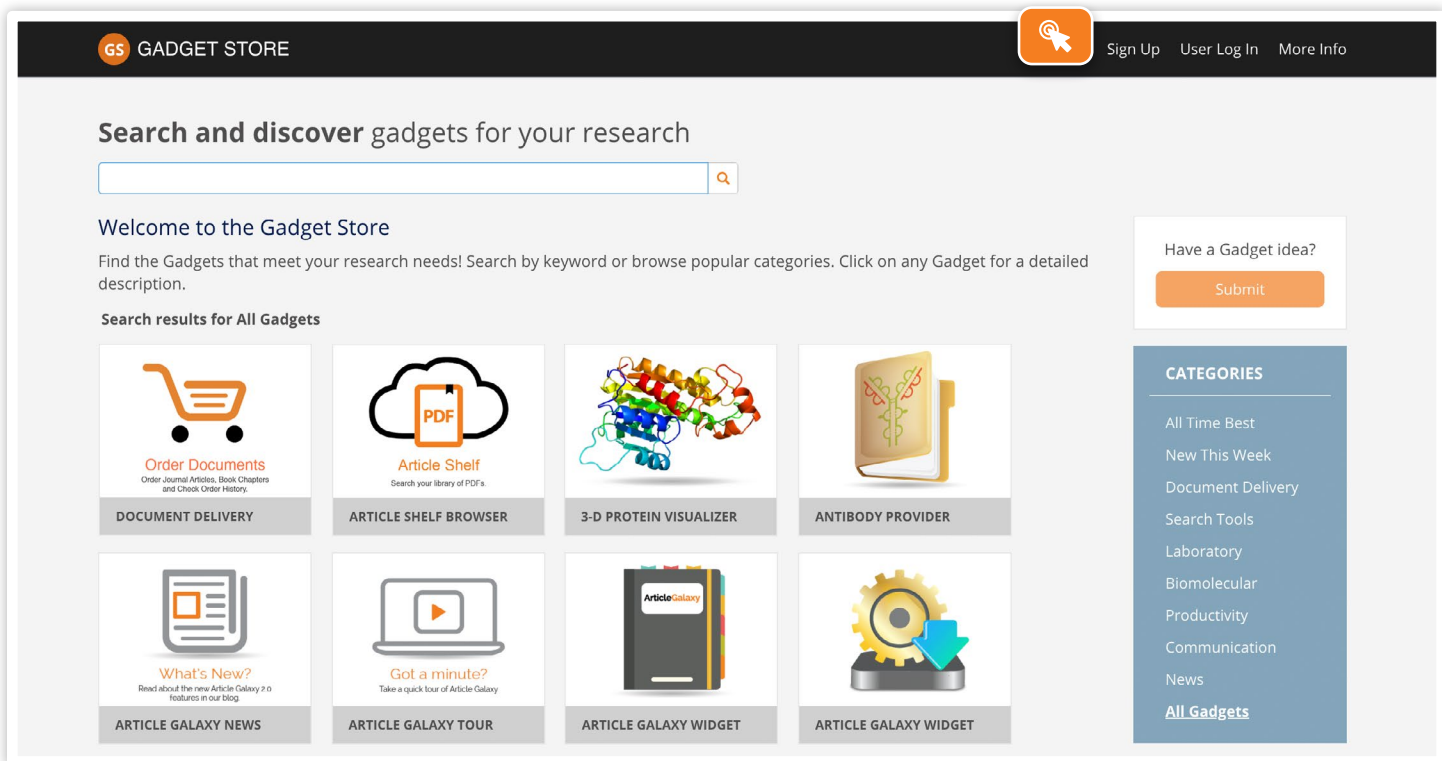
GS GADGET STORE

Sign Up User Log In More Info

**Search and discover** gadgets for your research

Welcome to the Gadget Store

Find the Gadgets that meet your research needs! Search by keyword or browse popular categories. Click on any Gadget for a detailed description.

Search results for All Gadgets

Order Documents
Order Journal Articles, Book Chapters and Check Order History.
DOCUMENT DELIVERY

PDF
Article Shelf
Search your library of PDFs.
ARTICLE SHELF BROWSER

3-D PROTEIN VISUALIZER

ANTIBODY PROVIDER

What's New?
Read about the new Article Galaxy 2.0 features in our blog.
ARTICLE GALAXY NEWS

Got a minute?
Take a quick tour of Article Galaxy
ARTICLE GALAXY TOUR

ArticleGalaxy
ARTICLE GALAXY WIDGET

ARTICLE GALAXY WIDGET

Have a Gadget idea?
Submit

CATEGORIES
All Time Best
New This Week
Document Delivery
Search Tools
Laboratory
Biomolecular
Productivity
Communication
News
All Gadgets